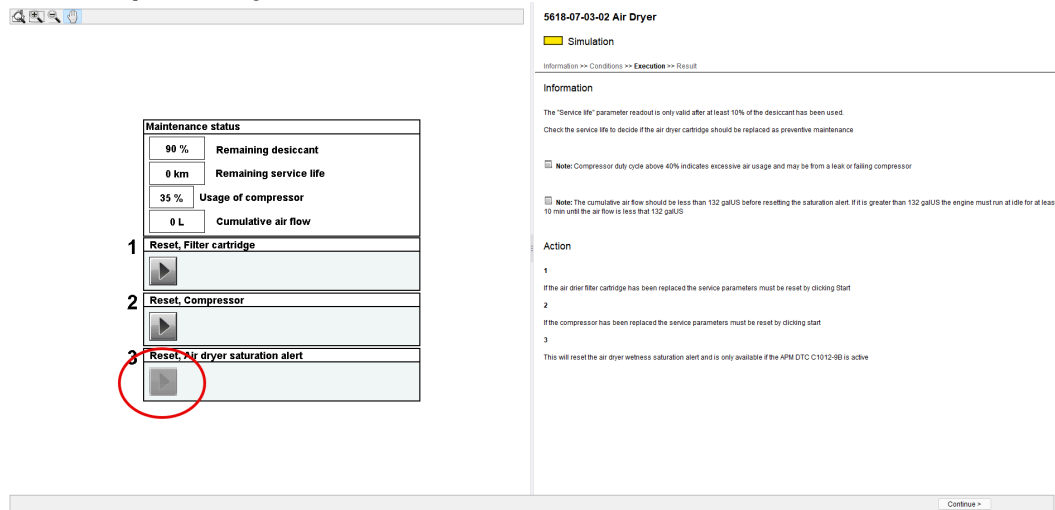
Maintenance status

| 90 % | Remaining desiccant |
|---|---|
| 0 km | Remaining service life |
| 35 % | Usage of compressor |
| 0 L | Cumulative air flow |

1 Reset, Filter cartridge

2 Reset, Compressor

3 Reset, Air dryer saturation alert

5618-07-03-02 Air Dryer

Simulation

Information >> Conditions >> Execution >> Result

Information

The "Service life" parameter readout is only valid after at least 10% of the desiccant has been used.

Check the service life to decide if the air dryer cartridge should be replaced as preventive maintenance

Note: Compressor duty cycle above 40% indicates excessive air usage and may be from a leak or failing compressor

Note: The cumulative air flow should be less than 132 galUS before resetting the saturation alert. If it is greater than 132 galUS the engine must run at idle for at leas 10 min until the air flow is less that 132 galUS

Action

1

If the air drier filter cartridge has been replaced the service parameters must be reset by clicking Start

2

If the compressor has been replaced the service parameters must be reset by clicking start

3

This will reset the air dryer wetness saturation alert and is only available if the APM DTC C1012-9B is active

Continue >